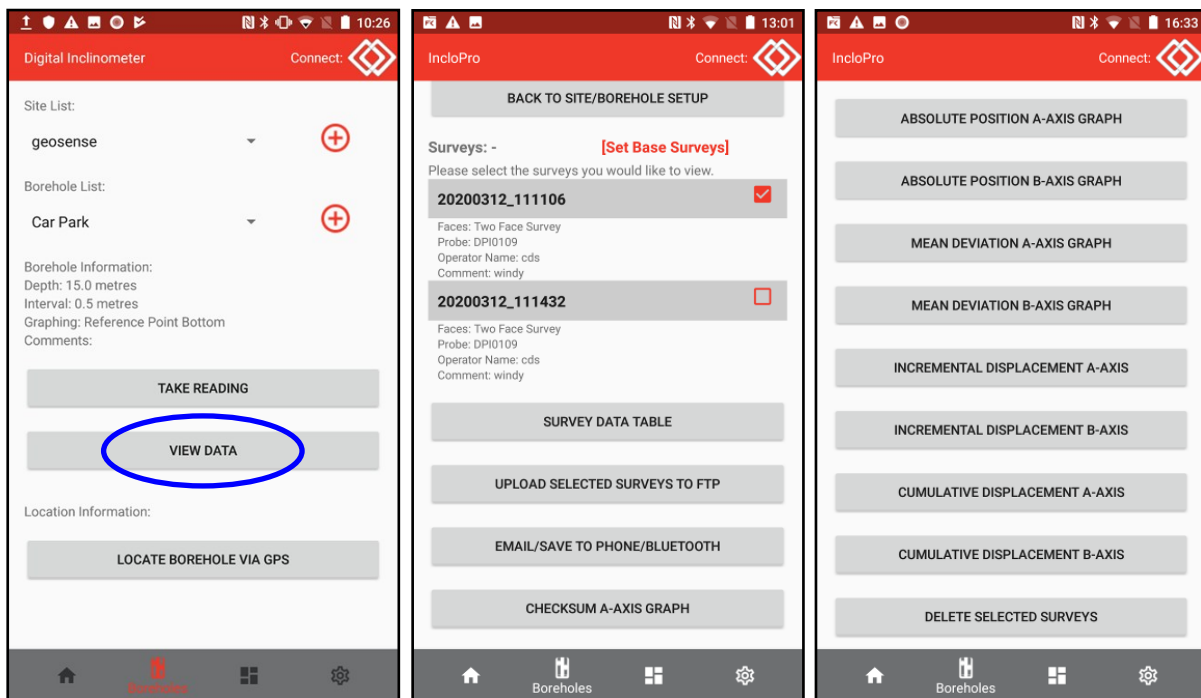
10:26

Digital Inclinometer

Connect:

Site List:

geosense

Borehole List:

Car Park

Borehole Information:
Depth: 15.0 metres
Interval: 0.5 metres
Graphing: Reference Point Bottom
Comments:

TAKE READING

VIEW DATA

Location Information:

LOCATE BOREHOLE VIA GPS

Boreholes

13:01

IncloPro

Connect:

BACK TO SITE/BOREHOLE SETUP

Surveys: -

[Set Base Surveys]

Please select the surveys you would like to view.

20200312_111106

Faces: Two Face Survey
Probe: DPI0109
Operator Name: cds
Comment: windy

20200312_111432

Faces: Two Face Survey
Probe: DPI0109
Operator Name: cds
Comment: windy

SURVEY DATA TABLE

UPLOAD SELECTED SURVEYS TO FTP

EMAIL/SAVE TO PHONE/BLUETOOTH

CHECKSUM A-AXIS GRAPH

Boreholes

16:33

IncloPro

Connect:

ABSOLUTE POSITION A-AXIS GRAPH

ABSOLUTE POSITION B-AXIS GRAPH

MEAN DEVIATION A-AXIS GRAPH

MEAN DEVIATION B-AXIS GRAPH

INCREMENTAL DISPLACEMENT A-AXIS

INCREMENTAL DISPLACEMENT B-AXIS

CUMULATIVE DISPLACEMENT A-AXIS

CUMULATIVE DISPLACEMENT B-AXIS

DELETE SELECTED SURVEYS

Boreholes